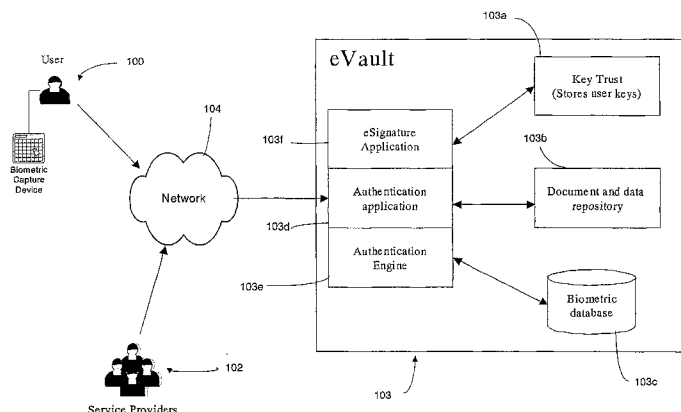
User

100

Biometric Capture Device

104

Network

Service Providers

102

eVault

103a

Key Trust
(Stores user keys)

103f

eSignature Application

103b

Authentication application

Document and data repository

103d

Authentication Engine

103e

Biometric database

103

103c